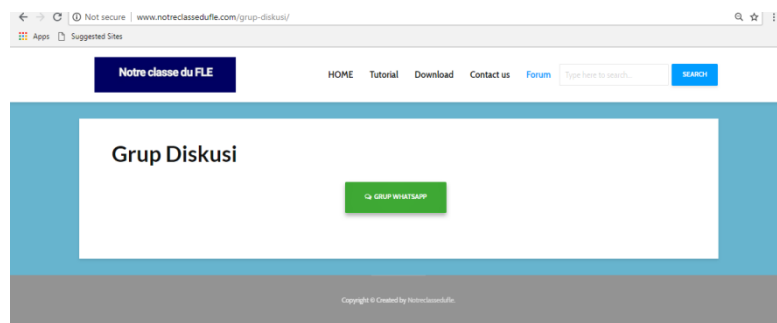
Not secure | www.notreclassedufle.com/grup-diskusi/

Apps Suggested Sites

Notre classe du FLE

HOME Tutorial Download Contact us Forum Type here to search... SEARCH

Grup Diskusi

GRUP WHATSAPP

Copyright © Created by Notreclassedufle.